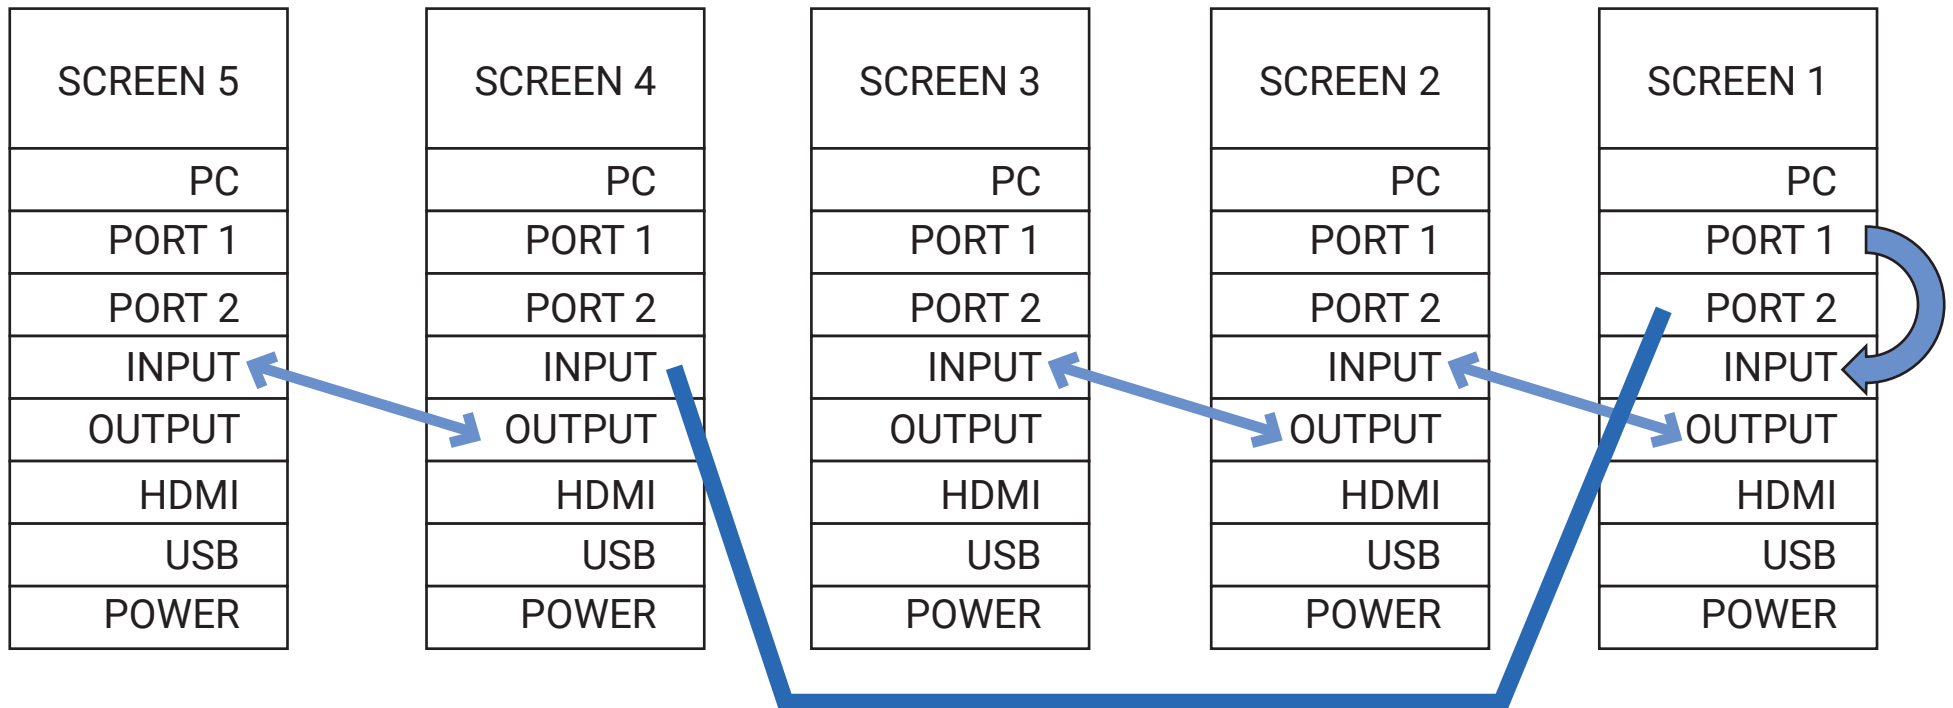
SCREEN 5
PC
PORT 1
PORT 2
INPUT
OUTPUT
HDMI
USB
POWER

SCREEN 4
PC
PORT 1
PORT 2
INPUT
OUTPUT
HDMI
USB
POWER

SCREEN 3
PC
PORT 1
PORT 2
INPUT
OUTPUT
HDMI
USB
POWER

SCREEN 2
PC
PORT 1
PORT 2
INPUT
OUTPUT
HDMI
USB
POWER

SCREEN 1
PC
PORT 1
PORT 2
INPUT
OUTPUT
HDMI
USB
POWER